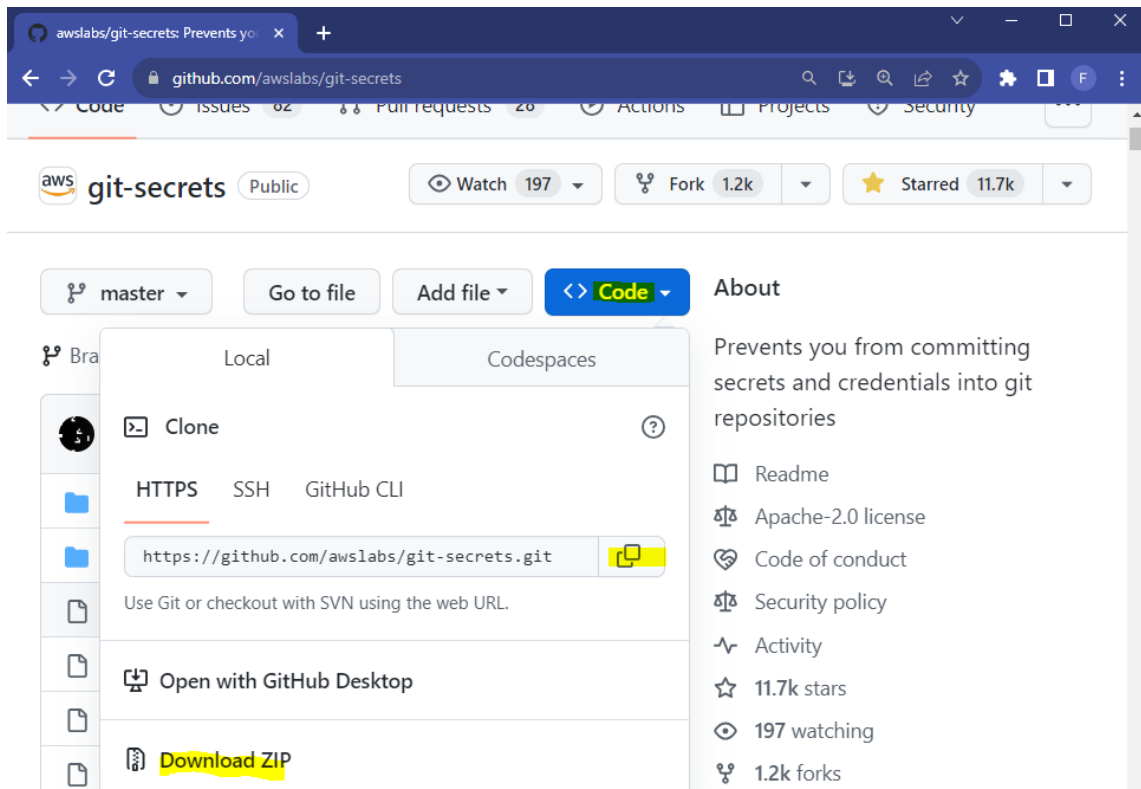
awslabs/git-secrets: Prevents yo ×
+
github.com/awslabs/git-secrets
F
Code Issues 82 Pull requests 26 Actions Projects Security
git-secrets Public
Watch 197
Fork 1.2k
Starred 11.7k
master
Go to file
Add file
Code
About
Bra
Local
Codespaces
Prevents you from committing secrets and credentials into git repositories
Clone
HTTPS SSH GitHub CLI
https://github.com/awslabs/git-secrets.git
Use Git or checkout with SVN using the web URL.
Open with GitHub Desktop
Download ZIP
Readme
Apache-2.0 license
Code of conduct
Security policy
Activity
11.7k stars
197 watching
1.2k forks